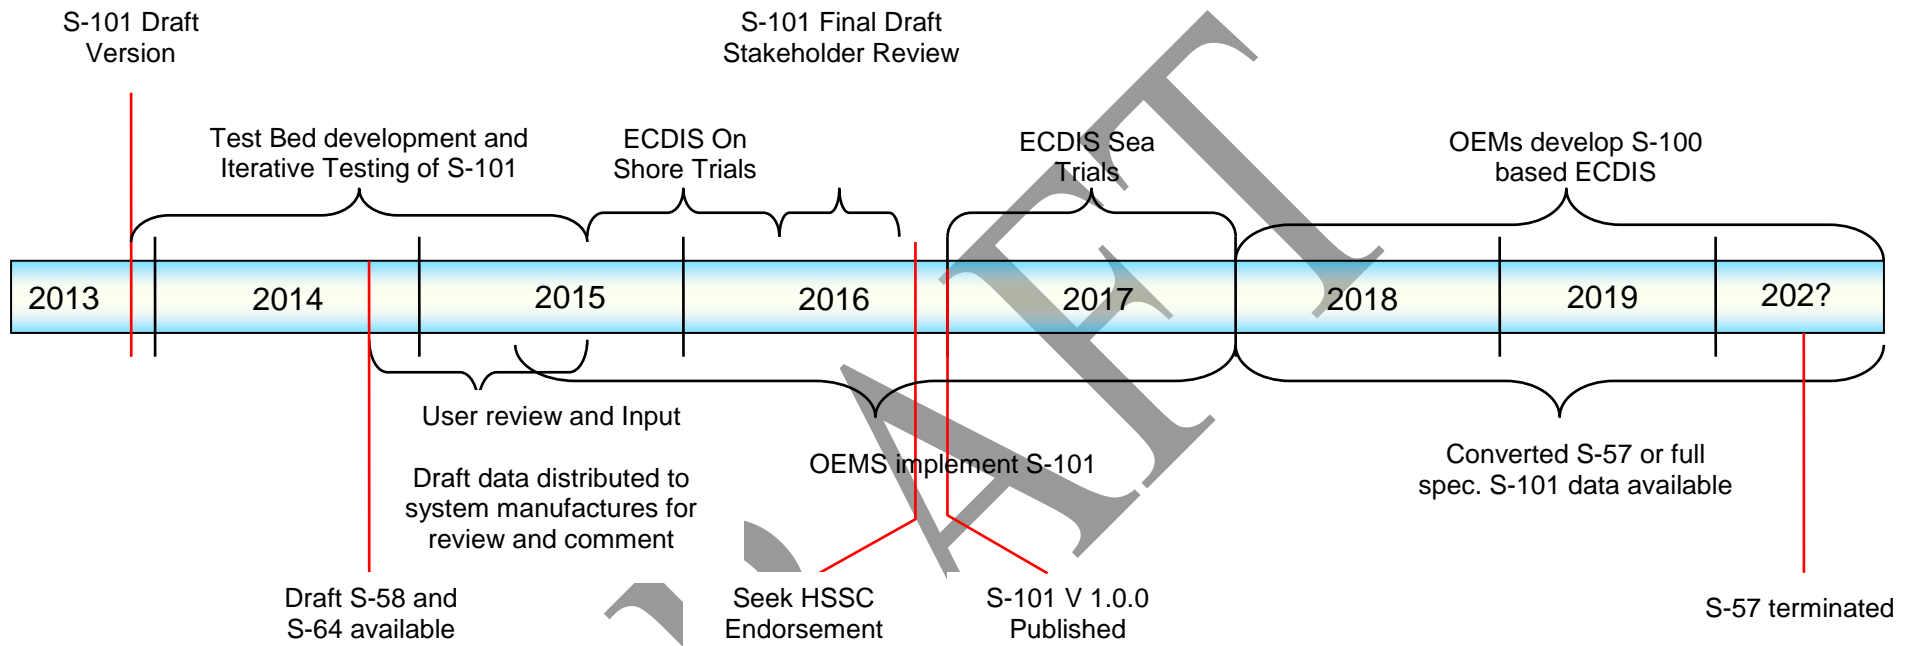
S-101 Draft Version

S-101 Final Draft Stakeholder Review

Test Bed development and Iterative Testing of S-101

ECDIS On Shore Trials

ECDIS Sea Trials

OEMs develop S-100 based ECDIS

2013

2014

2015

2016

2017

2018

2019

202?

User review and Input

Draft data distributed to system manufactures for review and comment

OEMS implement S-101

Converted S-57 or full spec. S-101 data available

Draft S-58 and S-64 available

Seek HSSC Endorsement

S-101 V 1.0.0 Published

S-57 terminated

DRAFT